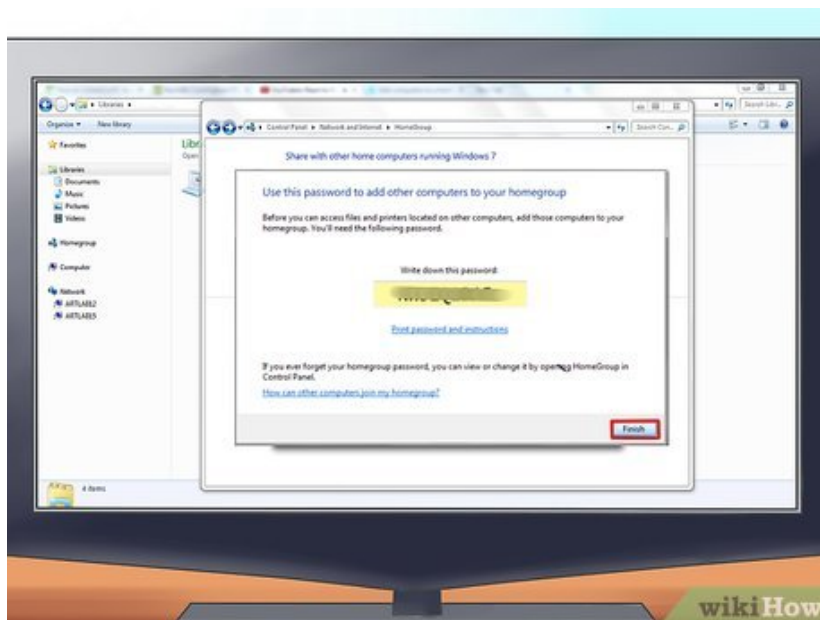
Libraries

Search Lib...

Organize ▾ New library

Favorites

Libraries

Documents

Music

Pictures

Videos

Homegroup

Computer

Network

ARTLAB2

ARTLAB3

Libr

Open

4 items

Control Panel ▸ Network and Internet ▸ HomeGroup

Search Con...

Share with other home computers running Windows 7

Use this password to add other computers to your homegroup

Before you can access files and printers located on other computers, add those computers to your homegroup. You'll need the following password.

Write down this password:

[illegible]

Print password and instructions

If you ever forget your homegroup password, you can view or change it by opening HomeGroup in Control Panel.

How can other computers join my homegroup?

Finish

wikiHow